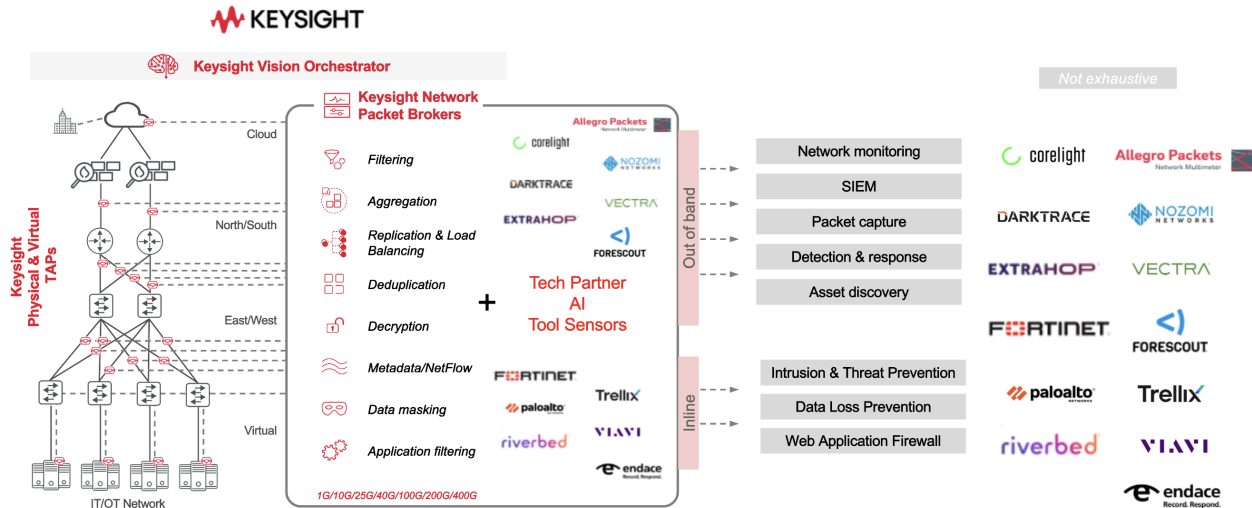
KEYSIGHT

Keysight Vision Orchestrator

Not exhaustive

Keysight Physical & Virtual TAPs

Cloud

North/South

East/West

Virtual

IT/OT Network

Keysight Network Packet Brokers

Filtering

Aggregation

Replication & Load Balancing

Deduplication

Decryption

Metadata/NetFlow

Data masking

Application filtering

1G/10G/25G/40G/100G/200G/400G

Allegro Packets Network Multimeter

corelight

NOZOMI NETWORKS

DARKTRACE

VECTRA

EXTRAHOP

FORESCOUT

+

Tech Partner AI Tool Sensors

FORTINET

Trellix

paloalto

riverbed

VIAVI

endace Record. Respond.

Out of band

Inline

Network monitoring

SIEM

Packet capture

Detection & response

Asset discovery

Intrusion & Threat Prevention

Data Loss Prevention

Web Application Firewall

corelight

Allegro Packets Network Multimeter

DARKTRACE

NOZOMI NETWORKS

EXTRAHOP

VECTRA

FORTINET

FORESCOUT

paloalto NETWORKS

Trellix

riverbed

VIAVI

endace Record. Respond.